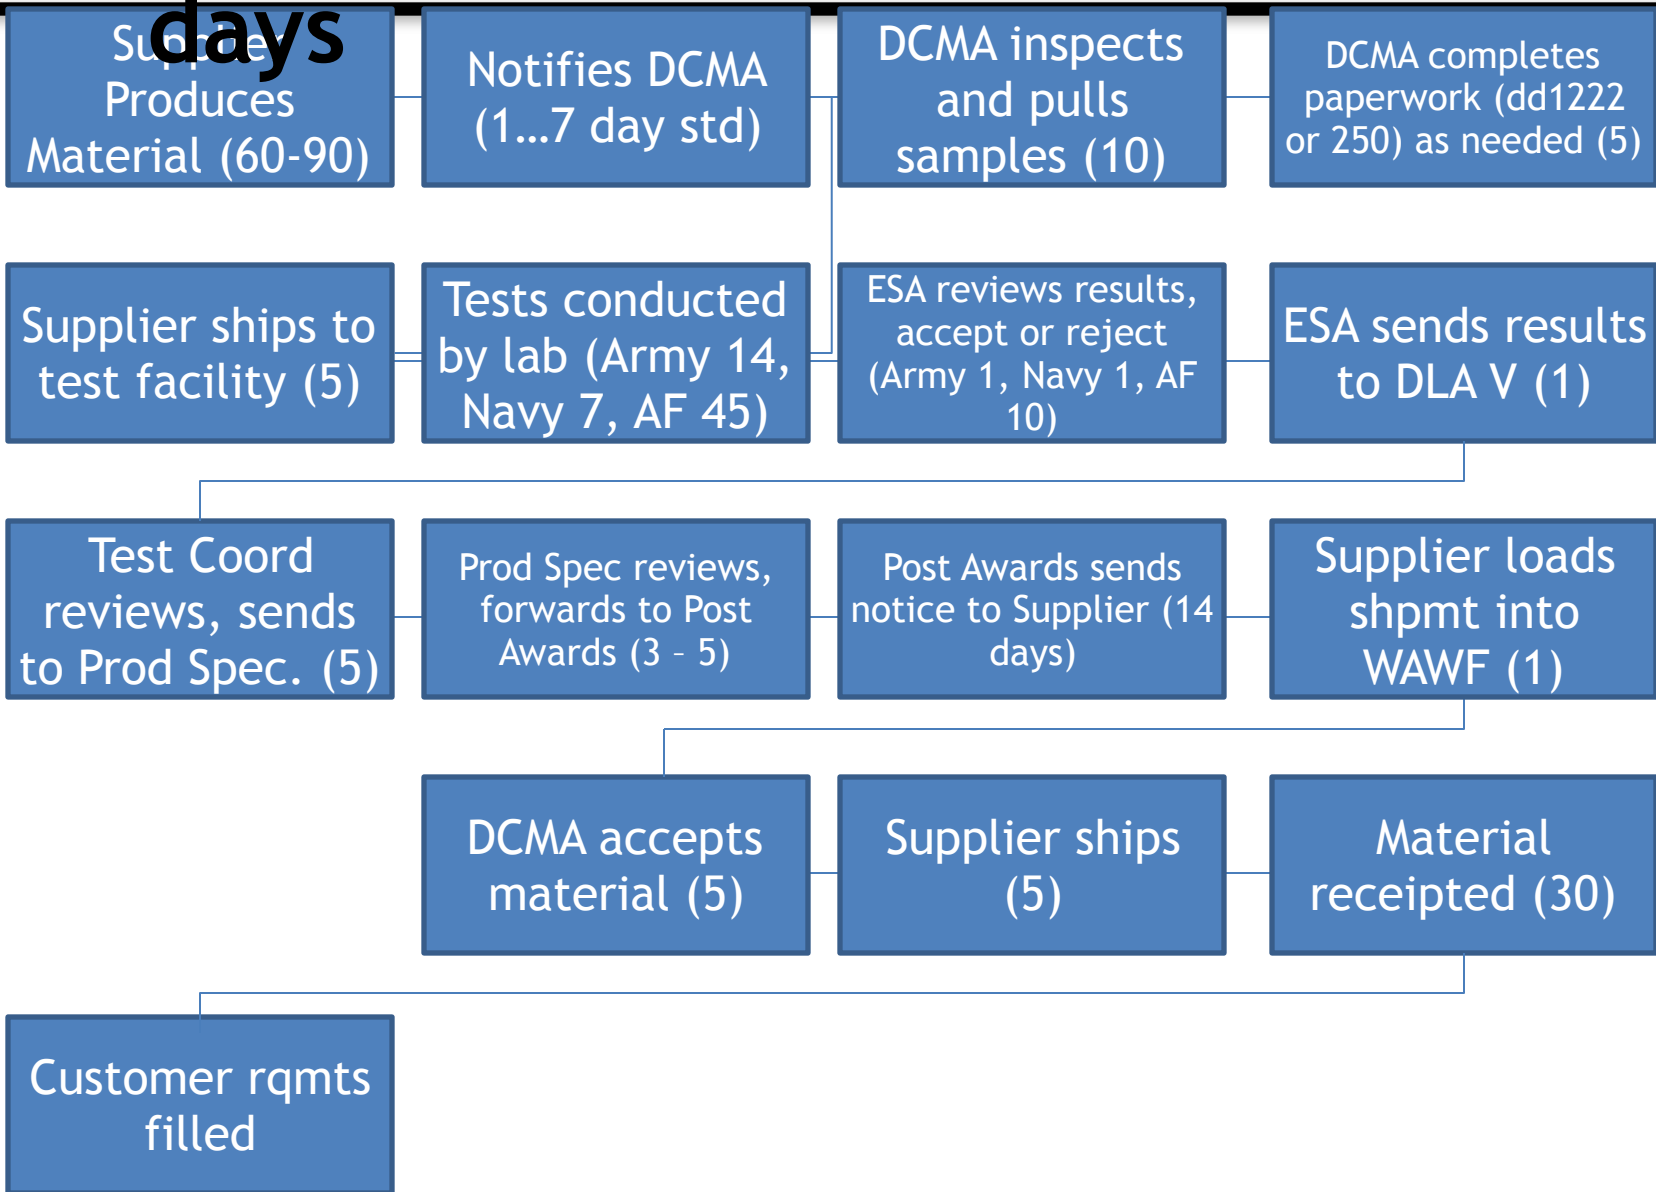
days

Supplier Produces Material (60-90)

Notifies DCMA (1…7 day std)

DCMA inspects and pulls samples (10)

DCMA completes paperwork (dd1222 or 250) as needed (5)

Supplier ships to test facility (5)

Tests conducted by lab (Army 14, Navy 7, AF 45)

ESA reviews results, accept or reject (Army 1, Navy 1, AF 10)

ESA sends results to DLA V (1)

Test Coord reviews, sends to Prod Spec. (5)

Prod Spec reviews, forwards to Post Awards (3 – 5)

Post Awards sends notice to Supplier (14 days)

Supplier loads shpmt into WAWF (1)

DCMA accepts material (5)

Supplier ships (5)

Material receipted (30)

Customer rqmts filled